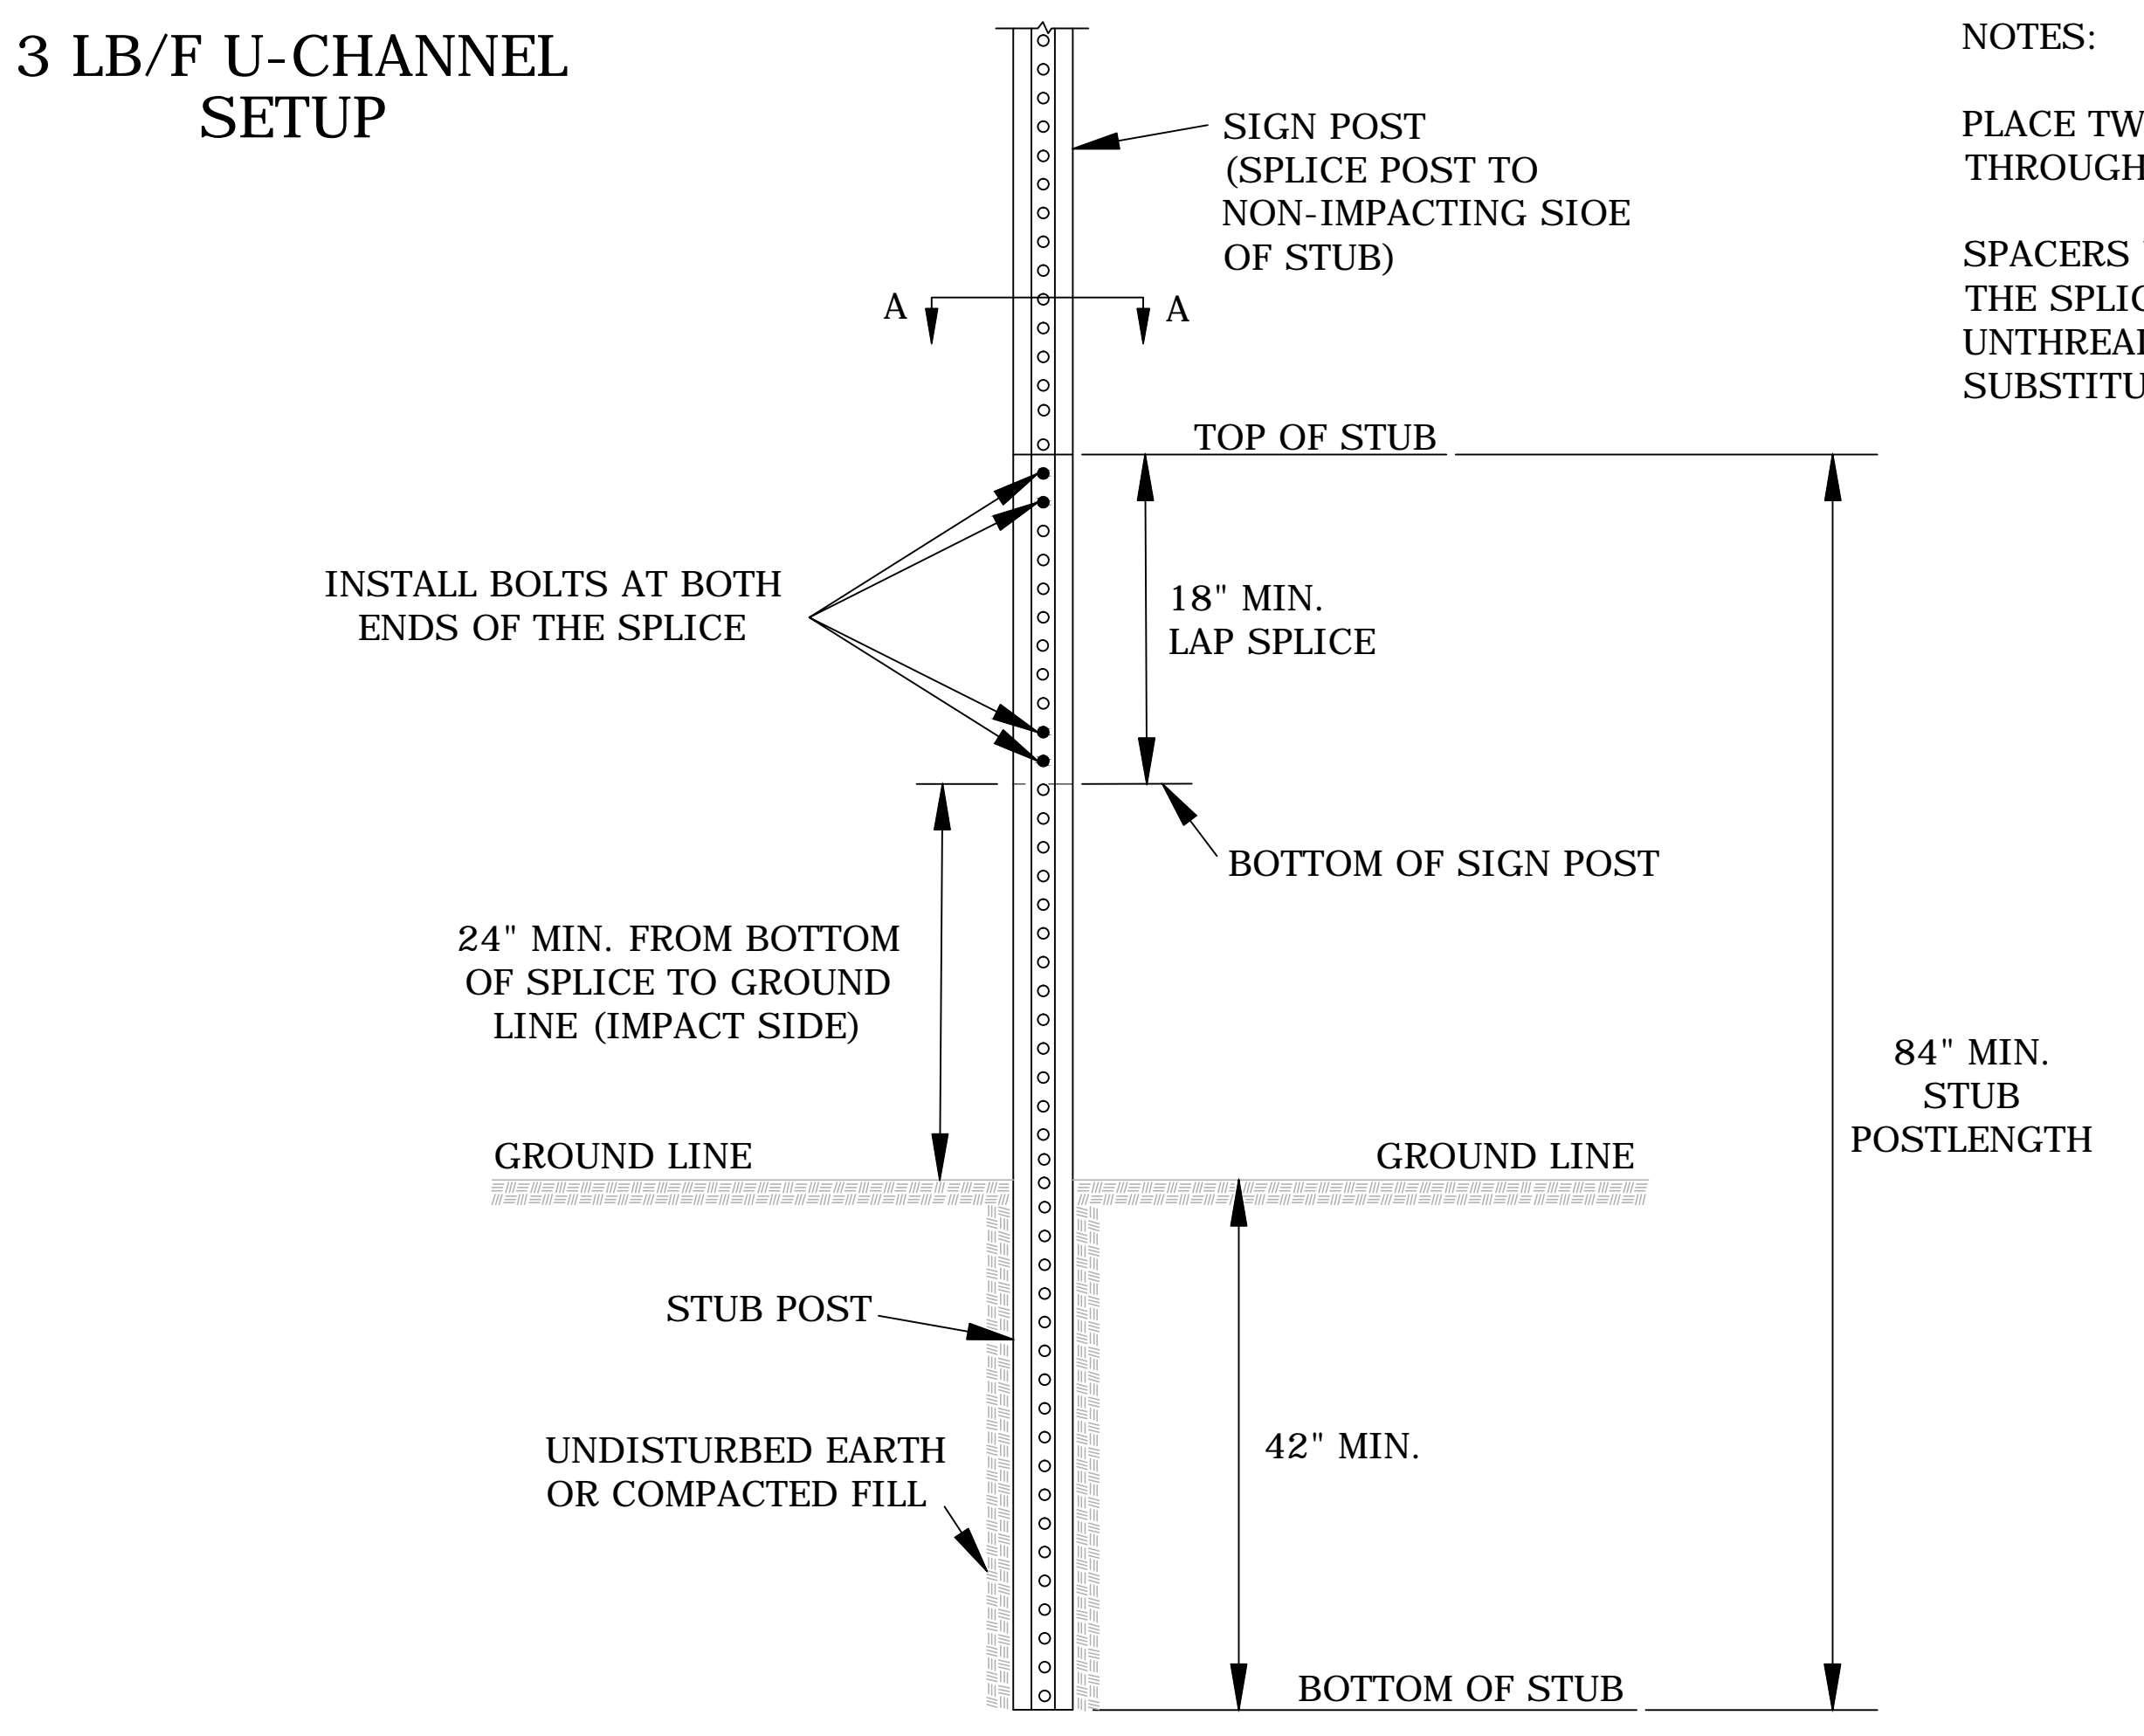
3 LB/F U-CHANNEL SETUP

NOTES:

PLACE TW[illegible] THROUGH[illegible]

SPACERS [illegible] THE SPLI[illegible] UNTHREA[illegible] SUBSTITU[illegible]

SIGN POST (SPLICE POST TO NON-IMPACTING SIOE OF STUB)

A

A

TOP OF STUB

INSTALL BOLTS AT BOTH ENDS OF THE SPLICE

18" MIN. LAP SPLICE

BOTTOM OF SIGN POST

24" MIN. FROM BOTTOM OF SPLICE TO GROUND LINE (IMPACT SIDE)

84" MIN. STUB POSTLENGTH

GROUND LINE

GROUND LINE

STUB POST

UNDISTURBED EARTH OR COMPACTED FILL

42" MIN.

BOTTOM OF STUB